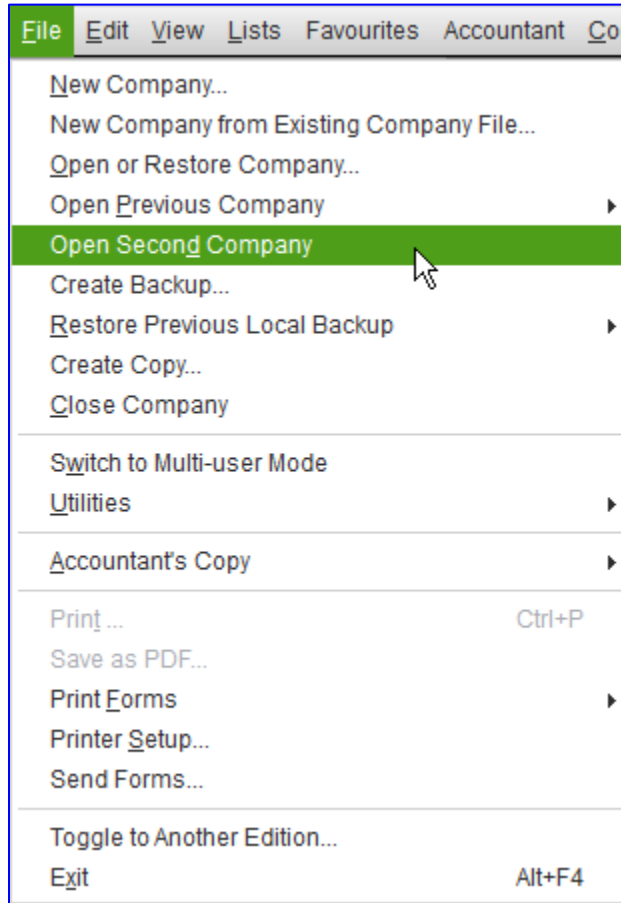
File Edit View Lists Favourites Accountant Co

New Company...
New Company from Existing Company File...
Open or Restore Company...
Open Previous Company
Open Second Company
Create Backup...
Restore Previous Local Backup
Create Copy...
Close Company

Switch to Multi-user Mode
Utilities

Accountant's Copy

Print ... Ctrl+P
Save as PDF...
Print Forms
Printer Setup...
Send Forms...

Toggle to Another Edition...
Exit Alt+F4